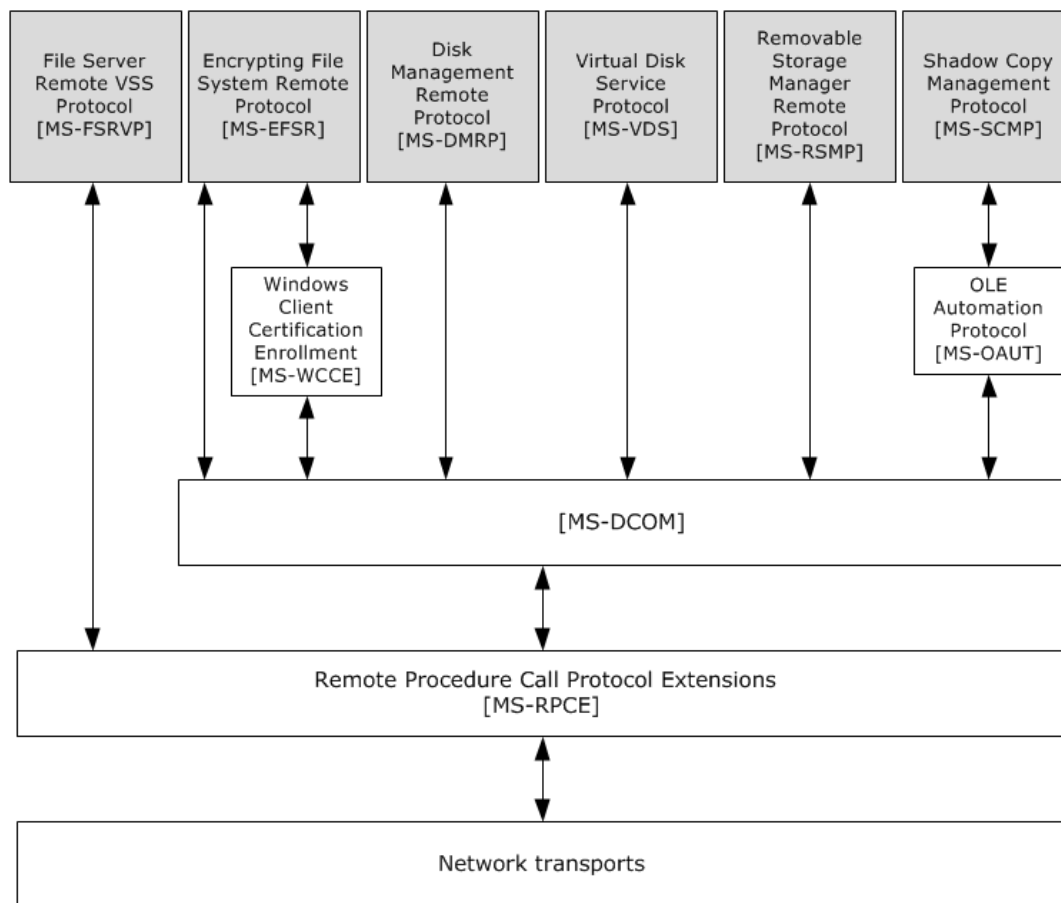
File Server Remote VSS Protocol [MS-FSRVP]

Encrypting File System Remote Protocol [MS-EFSR]

Disk Management Remote Protocol [MS-DMRP]

Virtual Disk Service Protocol [MS-VDS]

Removable Storage Manager Remote Protocol [MS-RSMP]

Shadow Copy Management Protocol [MS-SCMP]

Windows Client Certification Enrollment [MS-WCCE]

OLE Automation Protocol [MS-OAUT]

[MS-DCOM]

Remote Procedure Call Protocol Extensions [MS-RPCE]

Network transports